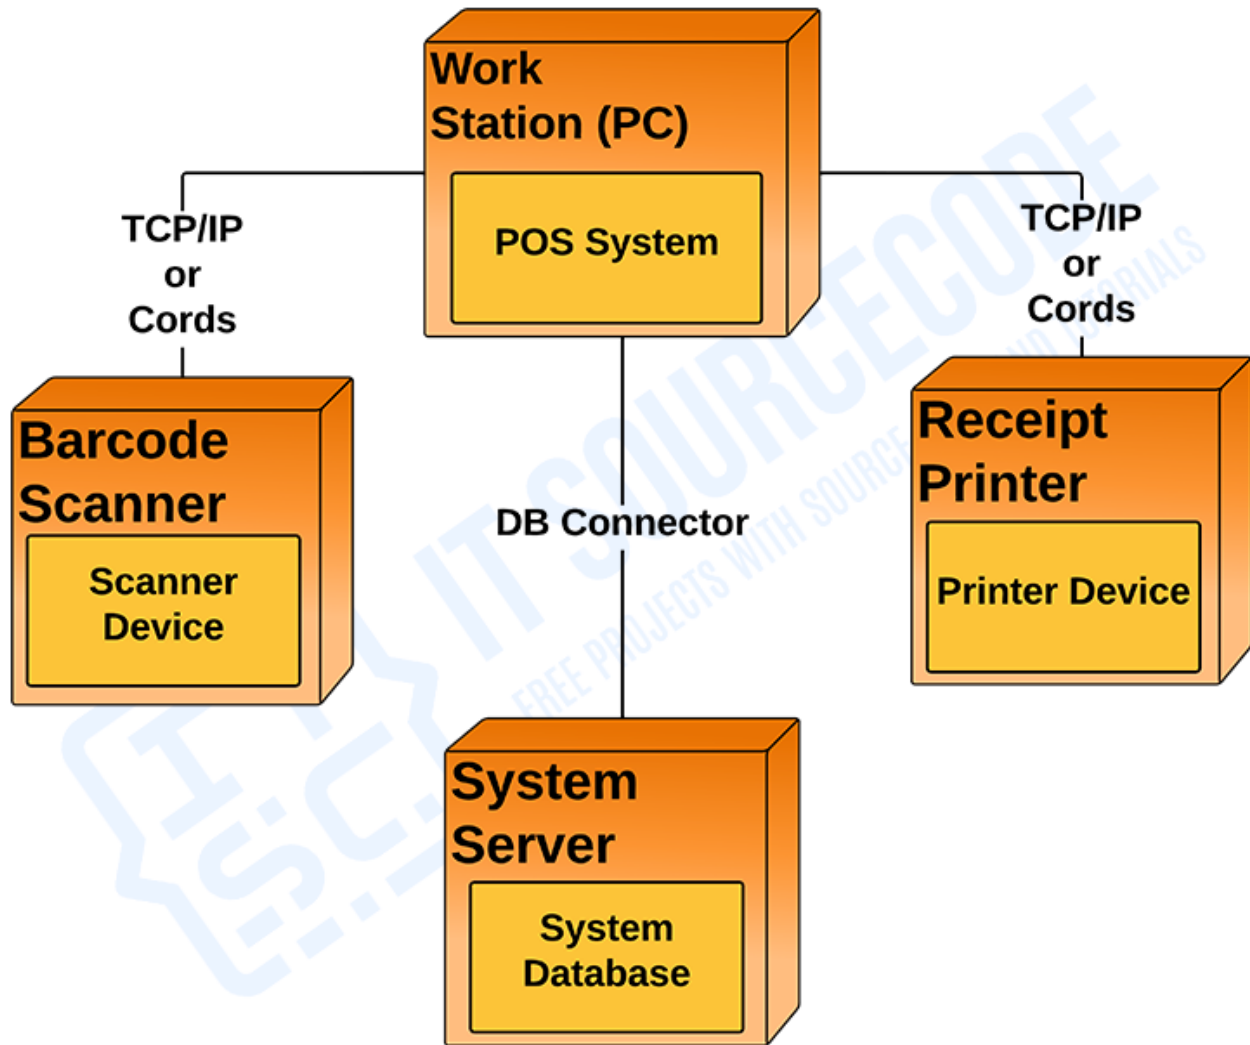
Work Station (PC)

POS System

TCP/IP or Cords

TCP/IP or Cords

Barcode Scanner

Scanner Device

DB Connector

Receipt Printer

Printer Device

System Server

System Database

ITSC

IT SOURCECODE

FREE PROJECTS WITH SOURCE CODE AND TUTORIALS